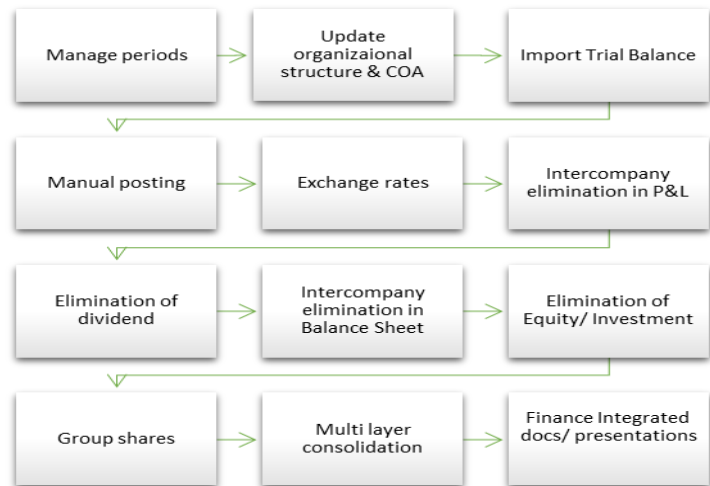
Manage periods

Update organizaional structure & COA

Import Trial Balance

Manual posting

Exchange rates

Intercompany elimination in P&L

Elimination of dividend

Intercompany elimination in Balance Sheet

Elimination of Equity/ Investment

Group shares

Multi layer consolidation

Finance Integrated docs/ presentations